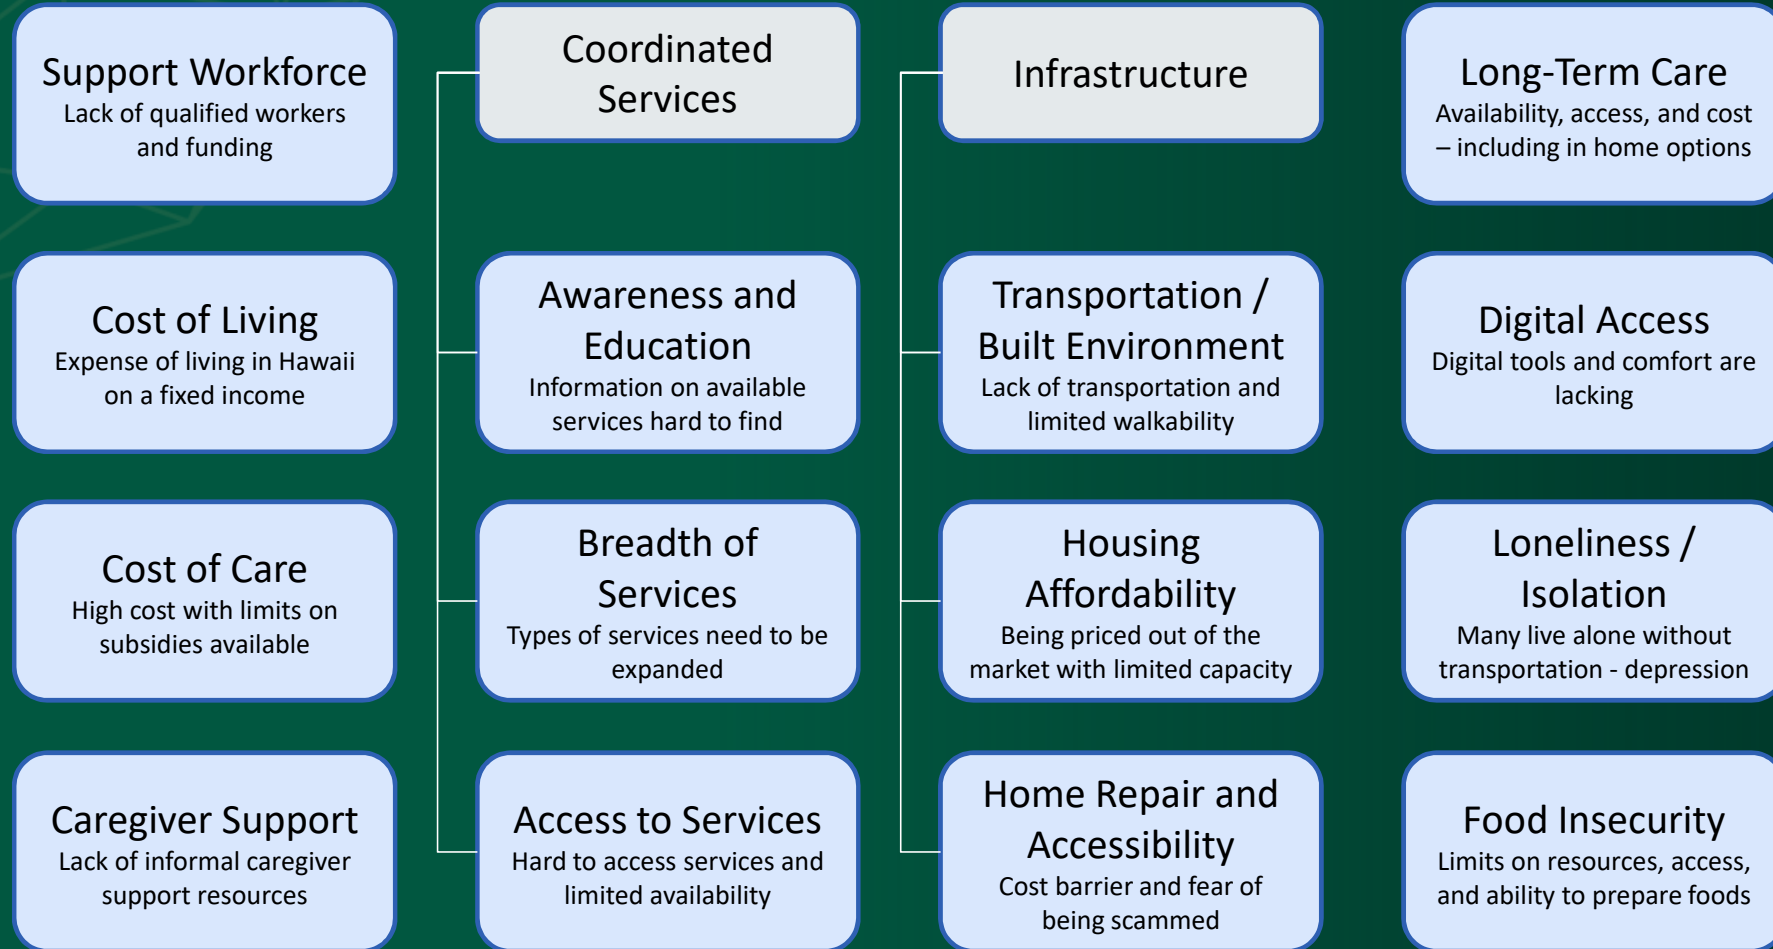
Support Workforce
Lack of qualified workers and funding

Cost of Living
Expense of living in Hawaii on a fixed income

Cost of Care
High cost with limits on subsidies available

Caregiver Support
Lack of informal caregiver support resources

Coordinated Services

Awareness and Education
Information on available services hard to find

Breadth of Services
Types of services need to be expanded

Access to Services
Hard to access services and limited availability

Infrastructure

Transportation / Built Environment
Lack of transportation and limited walkability

Housing Affordability
Being priced out of the market with limited capacity

Home Repair and Accessibility
Cost barrier and fear of being scammed

Long-Term Care
Availability, access, and cost – including in home options

Digital Access
Digital tools and comfort are lacking

Loneliness / Isolation
Many live alone without transportation - depression

Food Insecurity
Limits on resources, access, and ability to prepare foods